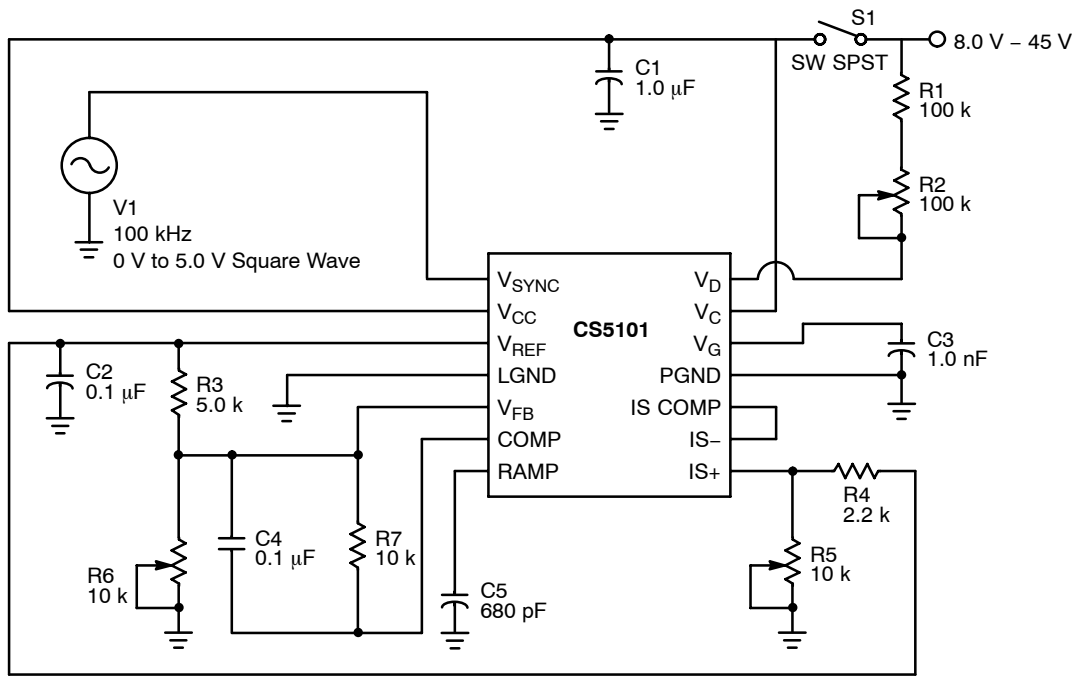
S1
8.0 V – 45 V
SW SPST
C1
1.0 μF
R1
100 k
R2
100 k
V1
100 kHz
0 V to 5.0 V Square Wave
$V_{SYNC}$
$V_{CC}$
$V_{REF}$
LGND
$V_{FB}$
COMP
RAMP
CS5101
$V_D$
$V_C$
$V_G$
PGND
IS COMP
IS–
IS+
C3
1.0 nF
C2
0.1 μF
R3
5.0 k
R4
2.2 k
C4
0.1 μF
R7
10 k
R5
10 k
R6
10 k
C5
680 pF